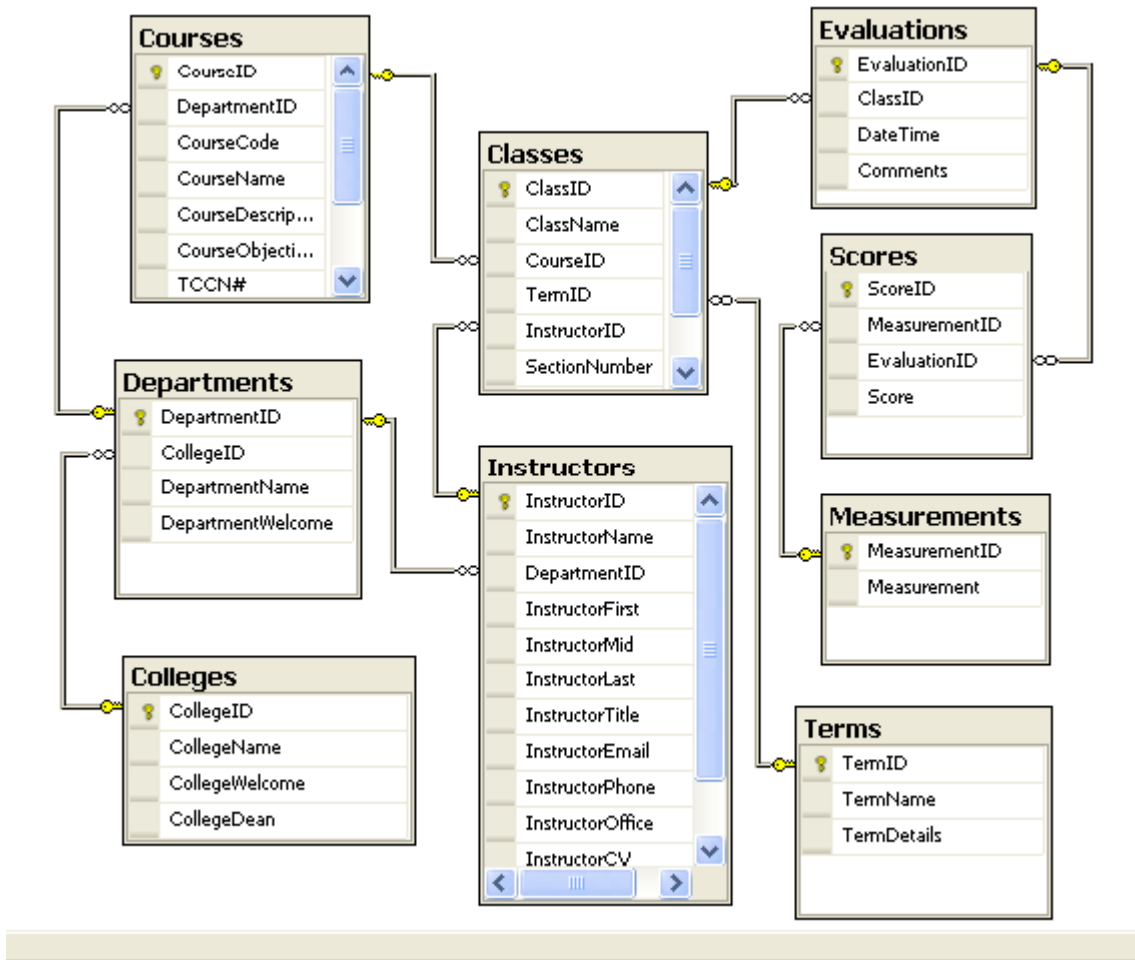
Courses
CourseID
DepartmentID
CourseCode
CourseName
CourseDescrip...
CourseObjecti...
TCCN#

Evaluations
EvaluationID
ClassID
DateTime
Comments

Classes
ClassID
ClassName
CourseID
TermID
InstructorID
SectionNumber

Scores
ScoreID
MeasurementID
EvaluationID
Score

Departments
DepartmentID
CollegeID
DepartmentName
DepartmentWelcome

Instructors
InstructorID
InstructorName
DepartmentID
InstructorFirst
InstructorMid
InstructorLast
InstructorTitle
InstructorEmail
InstructorPhone
InstructorOffice
InstructorCV

Measurements
MeasurementID
Measurement

Colleges
CollegeID
CollegeName
CollegeWelcome
CollegeDean

Terms
TermID
TermName
TermDetails